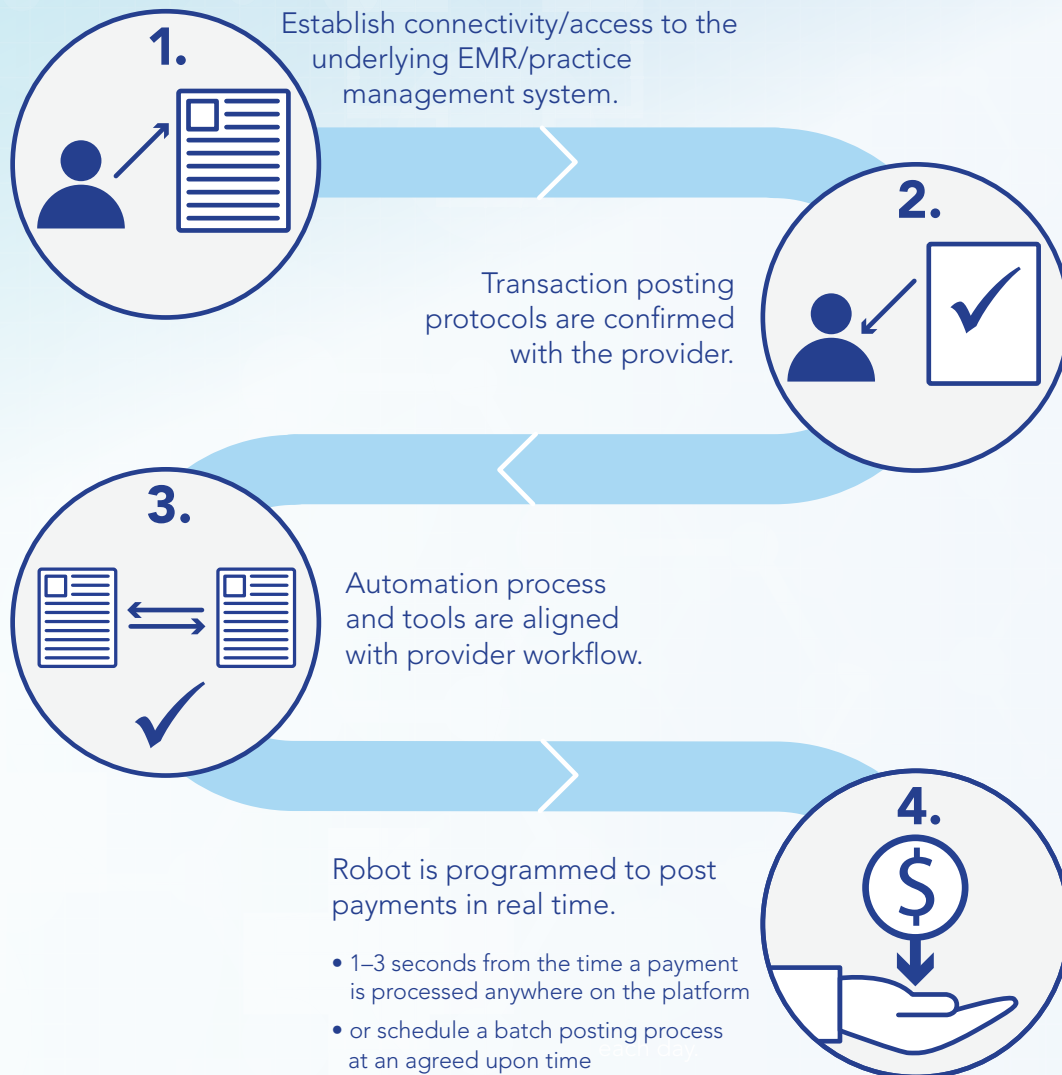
1.

Establish connectivity/access to the underlying EMR/practice management system.

2.

Transaction posting protocols are confirmed with the provider.

3.

Automation process and tools are aligned with provider workflow.

4.

Robot is programmed to post payments in real time.

• 1–3 seconds from the time a payment is processed anywhere on the platform

• or schedule a batch posting process at an agreed upon time